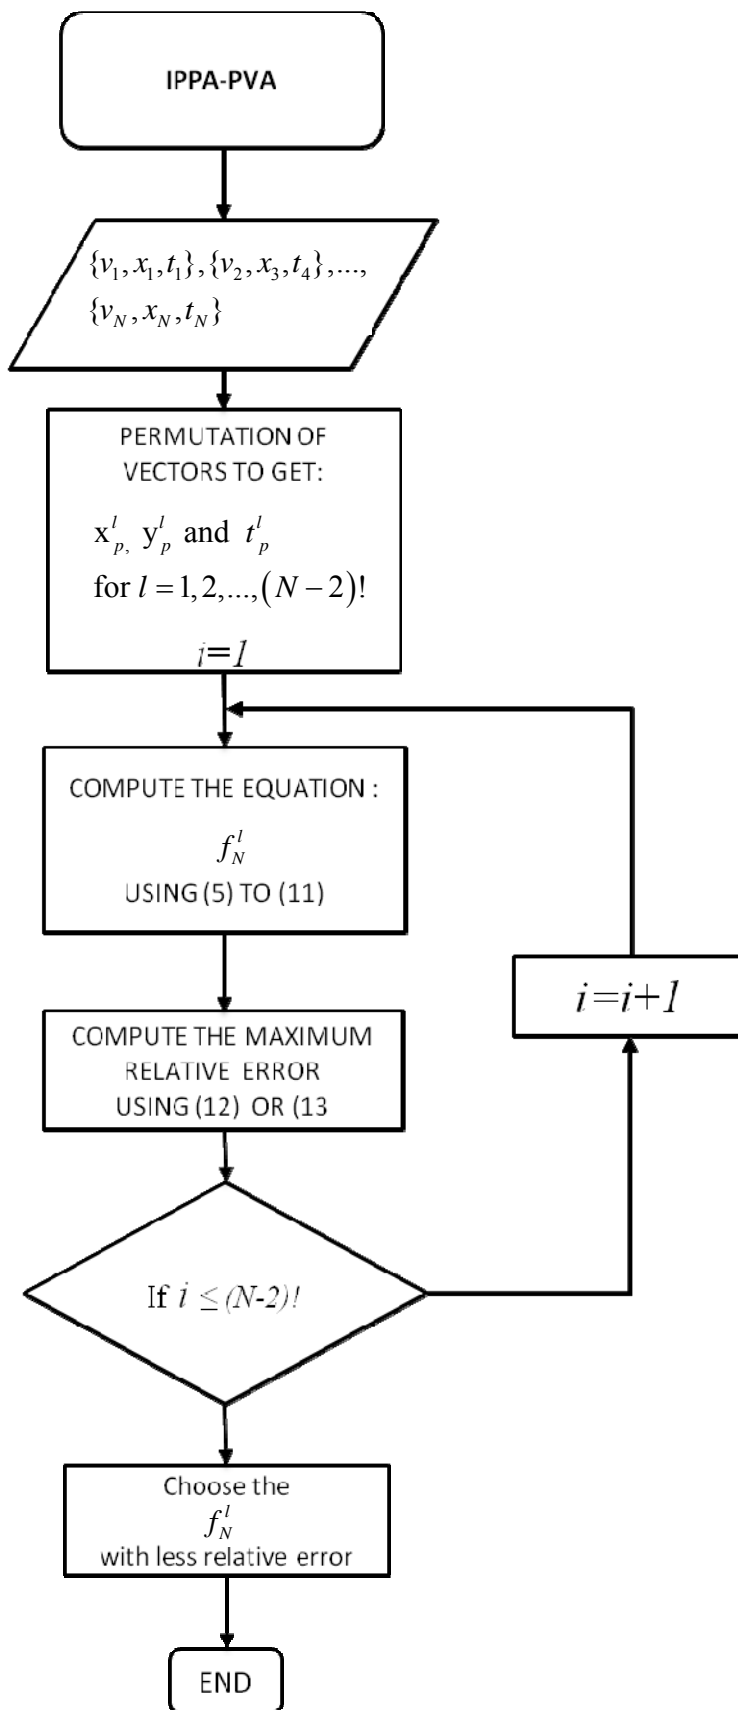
IPPA-PVA

$\{v_1, x_1, t_1\}, \{v_2, x_3, t_4\}, ...,$
$\{v_N, x_N, t_N\}$

PERMUTATION OF VECTORS TO GET:

$x^l_{p,}$ $y^l_p$ and $t^l_p$
for $l = 1, 2, ..., (N-2)!$

$i=1$

COMPUTE THE EQUATION :

$f^l_N$

USING (5) TO (11)

$i=i+1$

COMPUTE THE MAXIMUM RELATIVE ERROR USING (12) OR (13

If $i \leq (N\text{-}2)!$

Choose the
$f^l_N$
with less relative error

END